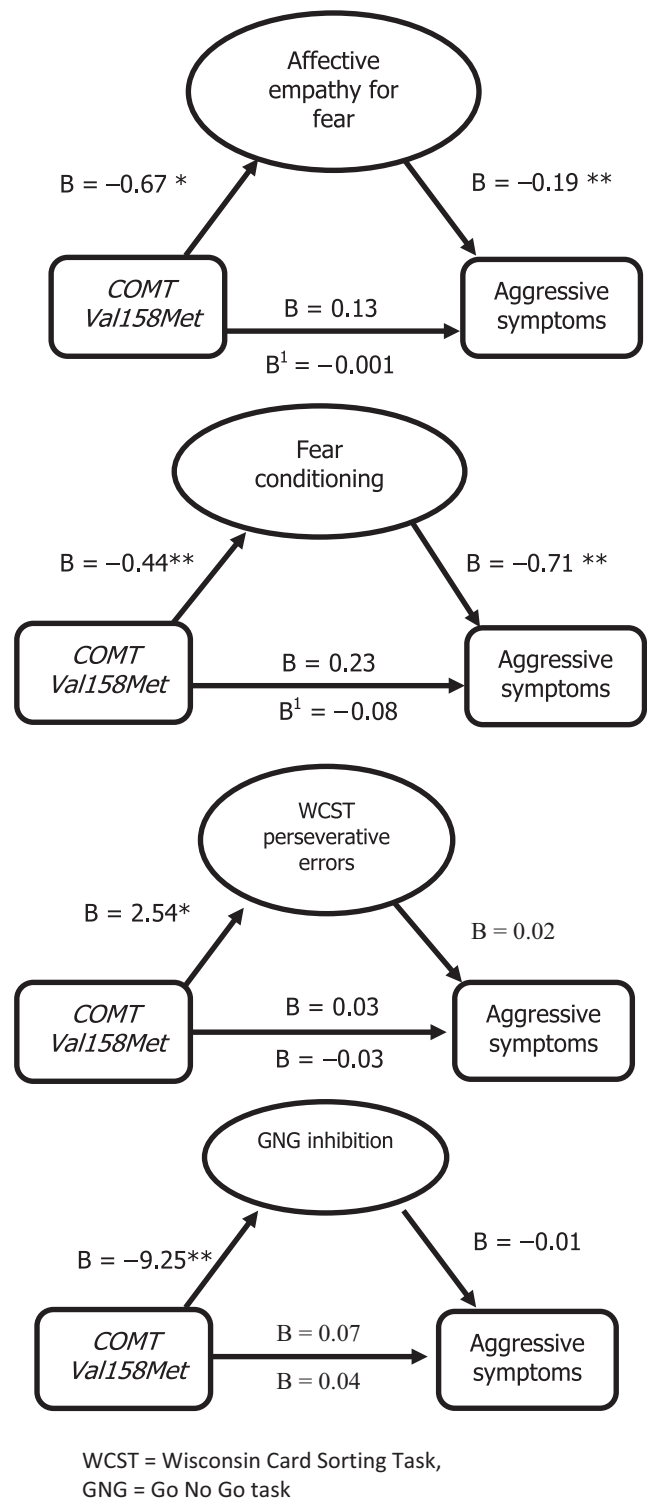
Affective empathy for fear

B = −0.67 *

B = −0.19 **

COMT Val158Met

B = 0.13

$B^1$ = −0.001

Aggressive symptoms

Fear conditioning

B = −0.44**

B = −0.71 **

COMT Val158Met

B = 0.23

$B^1$ = −0.08

Aggressive symptoms

WCST perseverative errors

B = 2.54*

B = 0.02

COMT Val158Met

B = 0.03

B = −0.03

Aggressive symptoms

GNG inhibition

B = −9.25**

B = −0.01

COMT Val158Met

B = 0.07

B = 0.04

Aggressive symptoms

WCST = Wisconsin Card Sorting Task,
GNG = Go No Go task